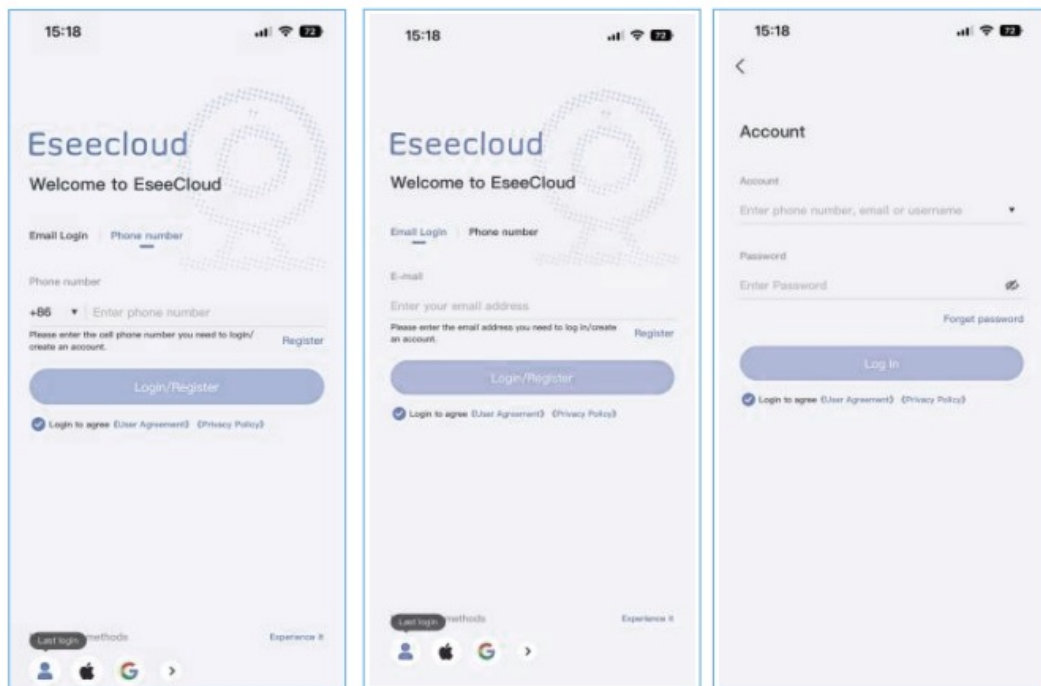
15:18

72

Eseecloud

Welcome to EseeCloud

Email Login Phone number

Phone number

+86 ▾ Enter phone number

Please enter the cell phone number you need to login/create an account.

Register

Login/Register

Login to agree 《User Agreement》 《Privacy Policy》

Last login methods

Experience it

G ›

15:18

72

Eseecloud

Welcome to EseeCloud

Email Login Phone number

E-mail

Enter your email address

Please enter the email address you need to log in/create an account.

Register

Login/Register

Login to agree 《User Agreement》 《Privacy Policy》

Last login methods

Experience it

G ›

15:18

72

<

Account

Account

Enter phone number, email or username ▾

Password

Enter Password

Forget password

Log in

Login to agree 《User Agreement》 《Privacy Policy》